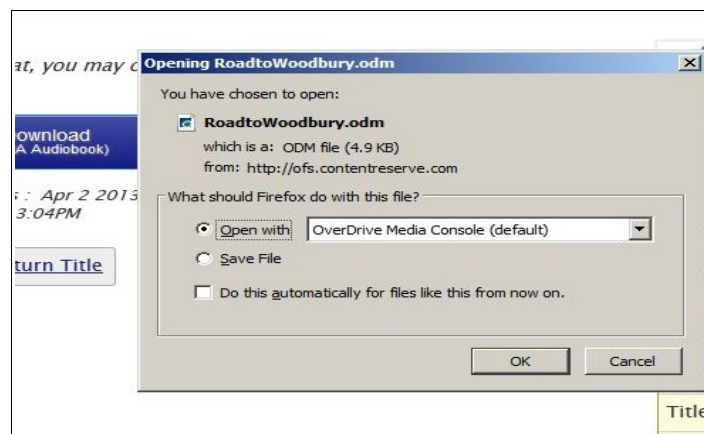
at, you may c

ownload
A Audiobook)

: Apr 2 2013
3:04PM

turn Title

Opening RoadtoWoodbury.odm

You have chosen to open:

RoadtoWoodbury.odm

which is a: ODM file (4.9 KB)

from: http://ofs.contentreserve.com

What should Firefox do with this file?

Open with OverDrive Media Console (default)

Save File

Do this automatically for files like this from now on.

OK

Cancel

Title